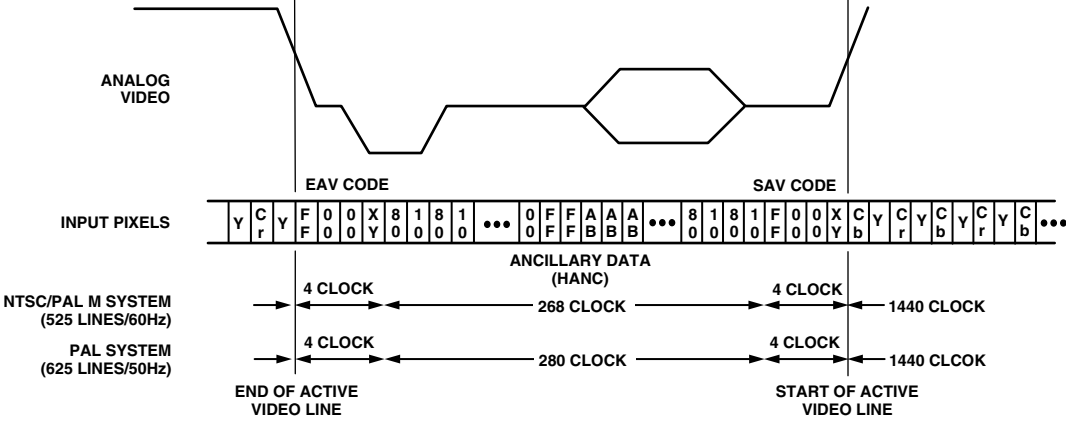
ANALOG VIDEO

EAV CODE

SAV CODE

INPUT PIXELS

Y C r Y F F 0 0 0 0 X Y 8 0 1 0 8 0 1 0 ••• 0 0 F F F F A B A B A B ••• 8 0 1 0 8 0 1 0 F F 0 0 0 0 X Y C b Y C r Y C b Y C r Y C b •••

ANCILLARY DATA (HANC)

NTSC/PAL M SYSTEM (525 LINES/60Hz)

4 CLOCK

268 CLOCK

4 CLOCK

1440 CLOCK

PAL SYSTEM (625 LINES/50Hz)

4 CLOCK

280 CLOCK

4 CLOCK

1440 CLCOK

END OF ACTIVE VIDEO LINE

START OF ACTIVE VIDEO LINE